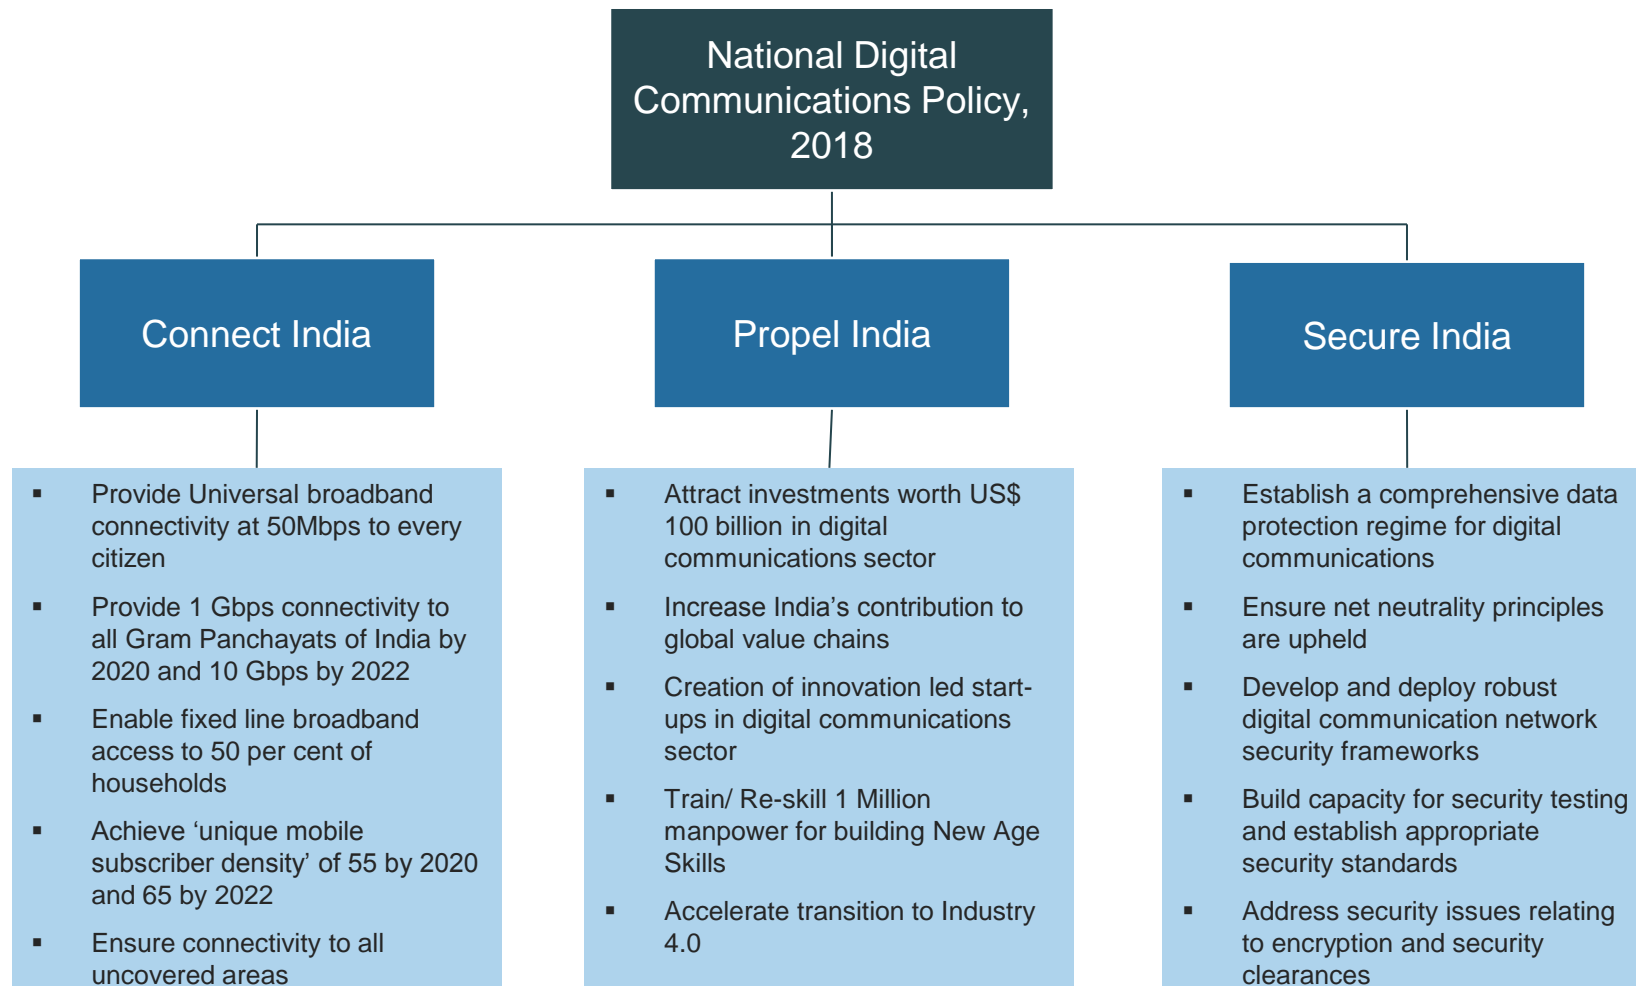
National Digital Communications Policy, 2018

Connect India

Propel India

Secure India

▪ Provide Universal broadband connectivity at 50Mbps to every citizen

▪ Provide 1 Gbps connectivity to all Gram Panchayats of India by 2020 and 10 Gbps by 2022

▪ Enable fixed line broadband access to 50 per cent of households

▪ Achieve ‘unique mobile subscriber density’ of 55 by 2020 and 65 by 2022

▪ Ensure connectivity to all uncovered areas

▪ Attract investments worth US$ 100 billion in digital communications sector

▪ Increase India’s contribution to global value chains

▪ Creation of innovation led start-ups in digital communications sector

▪ Train/ Re-skill 1 Million manpower for building New Age Skills

▪ Accelerate transition to Industry 4.0

▪ Establish a comprehensive data protection regime for digital communications

▪ Ensure net neutrality principles are upheld

▪ Develop and deploy robust digital communication network security frameworks

▪ Build capacity for security testing and establish appropriate security standards

▪ Address security issues relating to encryption and security clearances